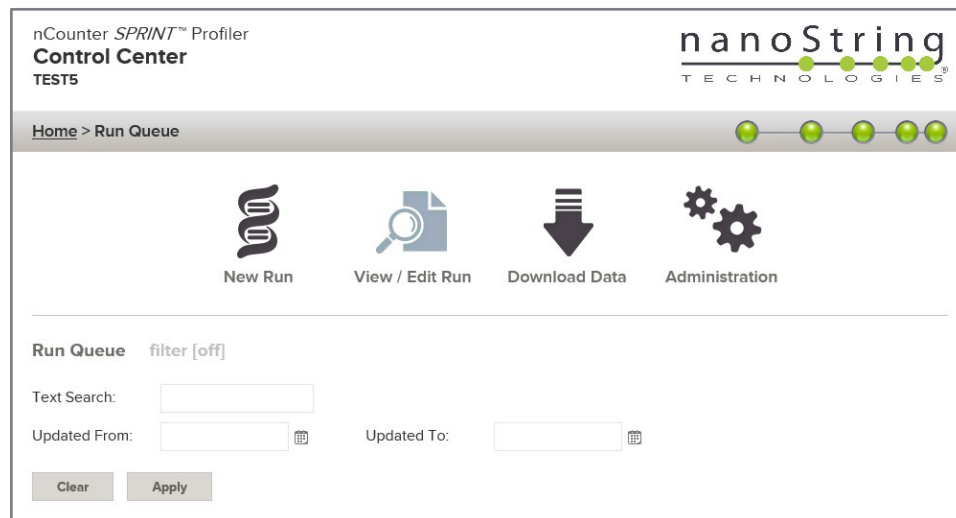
nCounter *SPRINT*™ Profiler
**Control Center**
TEST5

nanoString
TECHNOLOGIES®

Home > Run Queue

New Run
View / Edit Run
Download Data
Administration

Run Queue filter [off]

Text Search:
Updated From:
Updated To:

Clear
Apply